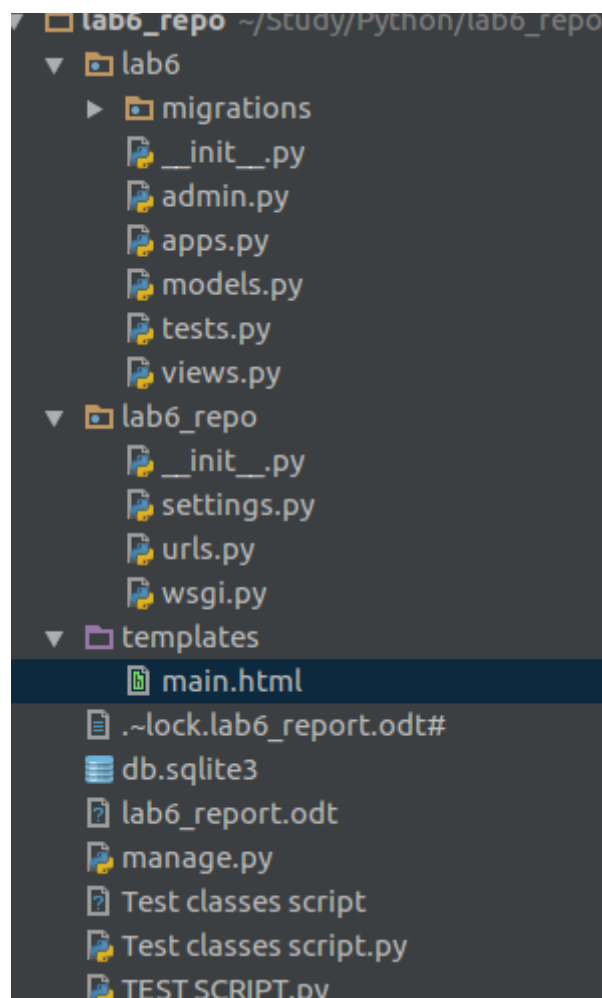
lab6_repo ~/Study/Python/lab6_repo
lab6
migrations
__init__.py
admin.py
apps.py
models.py
tests.py
views.py
lab6_repo
__init__.py
settings.py
urls.py
wsgi.py
templates
main.html
.~lock.lab6_report.odt#
db.sqlite3
lab6_report.odt
manage.py
Test classes script
Test classes script.py
TEST SCRIPT.py